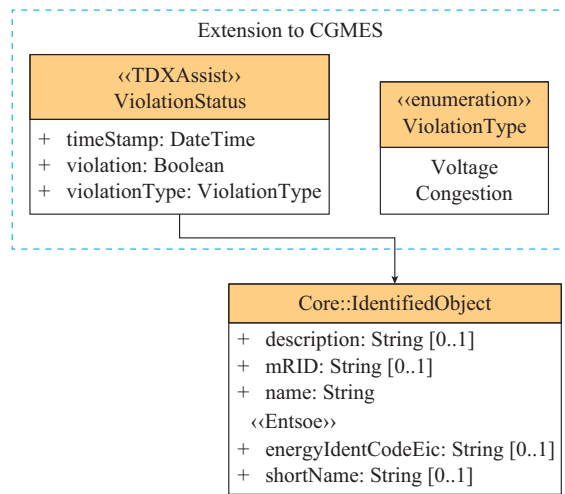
Extension to CGMES

‹‹TDXAssist››
ViolationStatus

+ timeStamp: DateTime
+ violation: Boolean
+ violationType: ViolationType

‹‹enumeration››
ViolationType

Voltage
Congestion

Core::IdentifiedObject

+ description: String [0..1]
+ mRID: String [0..1]
+ name: String
‹‹Entsoe››
+ energyIdentCodeEic: String [0..1]
+ shortName: String [0..1]